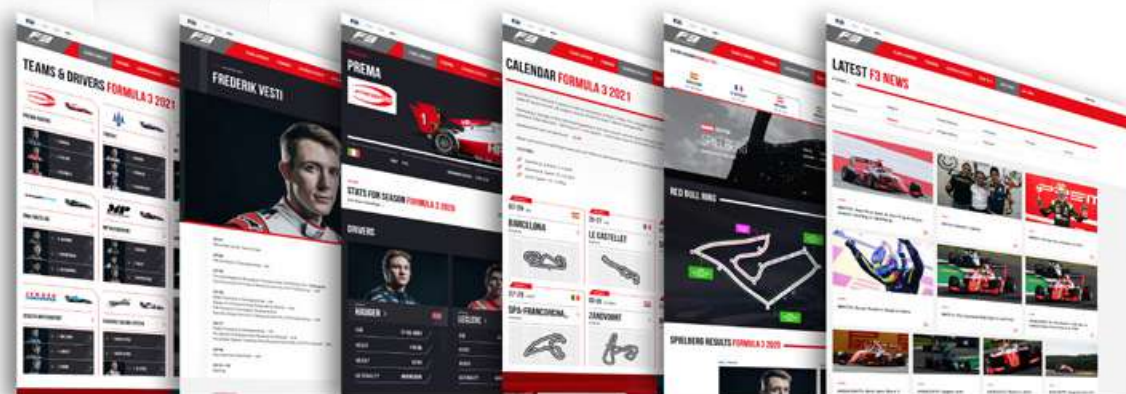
F3

TEAMS & DRIVERS FORMULA 3 2021

PREMA

FREDERIK VESTI

PREMA

STATS FOR SEASON FORMULA 3 2020

DRIVERS

CALENDAR FORMULA 3 2021

BARCELONA

LE CASTELLET

SPA-FRANCORCHAMPS

ZANDVOORT

RED BULL RING

SPIELBERG RESULTS FORMULA 3 2020

LATEST F3 NEWS